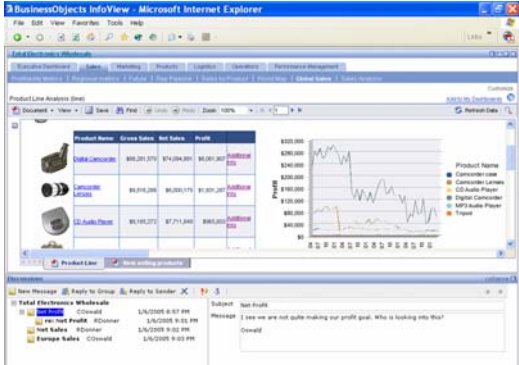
BusinessObjects InfoView - Microsoft Internet Explorer

File Edit View Favorites Tools Help

Links

Total Electronics Wholesale

Executive Dashboard Sales Marketing Products Logistics Operations Performance Management

Product Line Analysis (line)

Add to My Dashboards

Customize

Document View Save Find Undo Redo Zoom 100%

Refresh Data

| Product Name | Gross Sales | Net Sales | Profit | |
|---|---|---|---|---|
| Digital Camcorder | $95,281,570 | $74,094,891 | $6,061,807 | Additional Info |
| Camcorder Lenses | $9,916,206 | $8,000,175 | $1,931,287 | Additional Info |
| CD Audio Player | $9,165,272 | $7,711,649 | $460,603 | Additional Info |

$320,000
$280,000
$240,000
$200,000
$160,000
$120,000
$80,000
$40,000
$0

Profit

Product Name
Camcorder case
Camcorder Lenses
CD Audio Player
Digital Camcorder
MP3 Audio Player
Tripod

Product Line

Best selling products

Discussions

New Message Reply to Group Reply to Sender

Total Electronics Wholesale
Net Profit COswald 1/6/2005 8:57 PM
re: Net Profit RDonner 1/6/2005 9:01 PM
Net Sales RDonner 1/6/2005 9:02 PM
Europe Sales COswald 1/6/2005 9:03 PM

Subject Net Profit

Message I see we are not quite making our profit goal. Who is looking into this?

Oswald